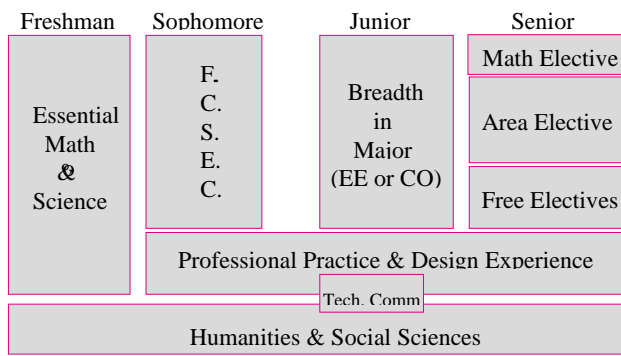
Freshman Sophomore Junior Senior

Essential Math & Science

F. C. S. E. C.

Breadth in Major (EE or CO)

Math Elective

Area Elective

Free Electives

Professional Practice & Design Experience

Tech. Comm

Humanities & Social Sciences